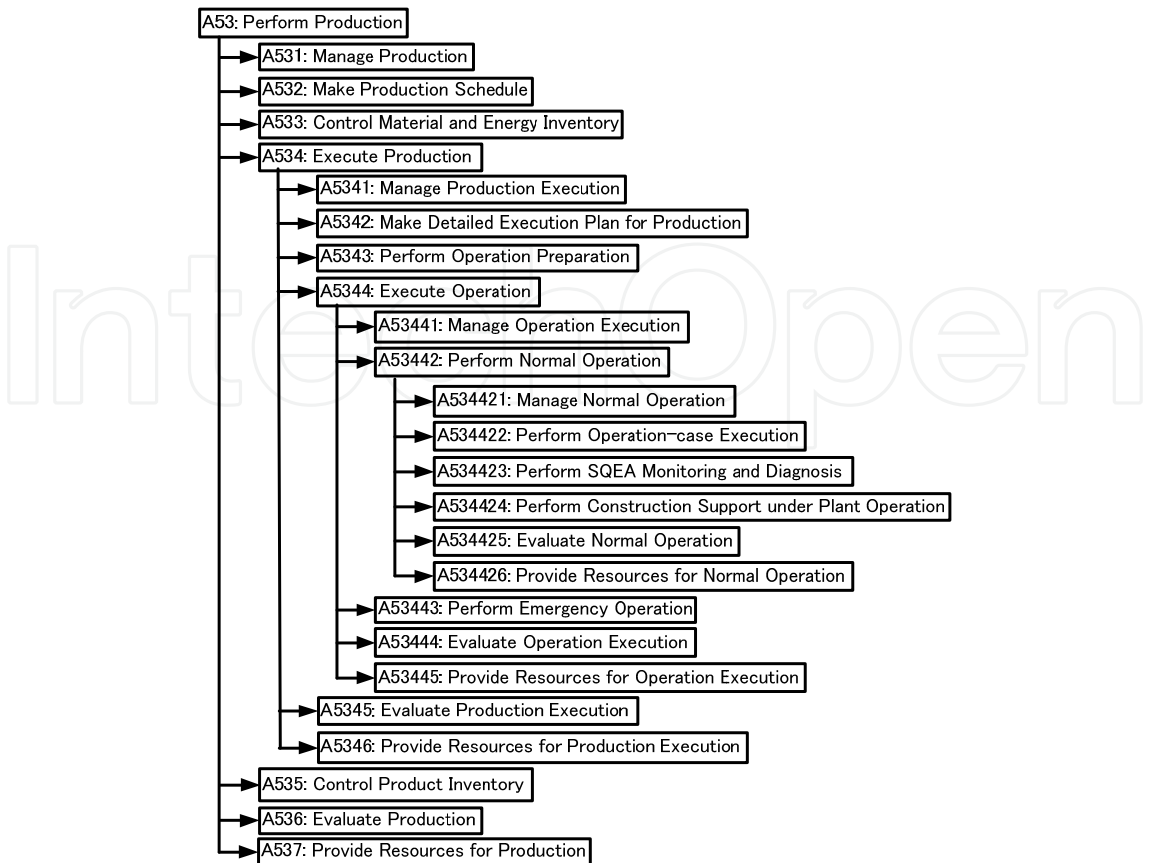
A53: Perform Production
A531: Manage Production
A532: Make Production Schedule
A533: Control Material and Energy Inventory
A534: Execute Production
A5341: Manage Production Execution
A5342: Make Detailed Execution Plan for Production
A5343: Perform Operation Preparation
A5344: Execute Operation
A53441: Manage Operation Execution
A53442: Perform Normal Operation
A534421: Manage Normal Operation
A534422: Perform Operation-case Execution
A534423: Perform SQEA Monitoring and Diagnosis
A534424: Perform Construction Support under Plant Operation
A534425: Evaluate Normal Operation
A534426: Provide Resources for Normal Operation
A53443: Perform Emergency Operation
A53444: Evaluate Operation Execution
A53445: Provide Resources for Operation Execution
A5345: Evaluate Production Execution
A5346: Provide Resources for Production Execution
A535: Control Product Inventory
A536: Evaluate Production
A537: Provide Resources for Production

IntechOpen